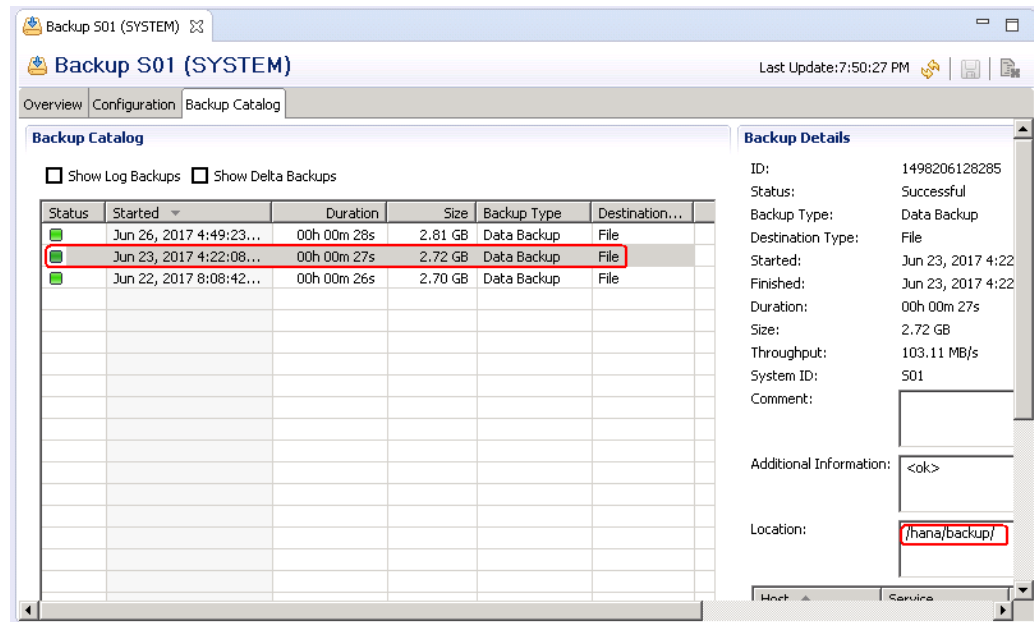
Backup S01 (SYSTEM)

Backup S01 (SYSTEM)

Last Update:7:50:27 PM

Overview | Configuration | Backup Catalog

Backup Catalog

☐ Show Log Backups ☐ Show Delta Backups

| Status | Started | Duration | Size | Backup Type | Destination... |
|---|---|---|---|---|---|
| | Jun 26, 2017 4:49:23... | 00h 00m 28s | 2.81 GB | Data Backup | File |
| | Jun 23, 2017 4:22:08... | 00h 00m 27s | 2.72 GB | Data Backup | File |
| | Jun 22, 2017 8:08:42... | 00h 00m 26s | 2.70 GB | Data Backup | File |

Backup Details

ID: 1498206128285
Status: Successful
Backup Type: Data Backup
Destination Type: File
Started: Jun 23, 2017 4:22
Finished: Jun 23, 2017 4:22
Duration: 00h 00m 27s
Size: 2.72 GB
Throughput: 103.11 MB/s
System ID: S01
Comment:
Additional Information: <ok>
Location: /hana/backup/

Host | Service